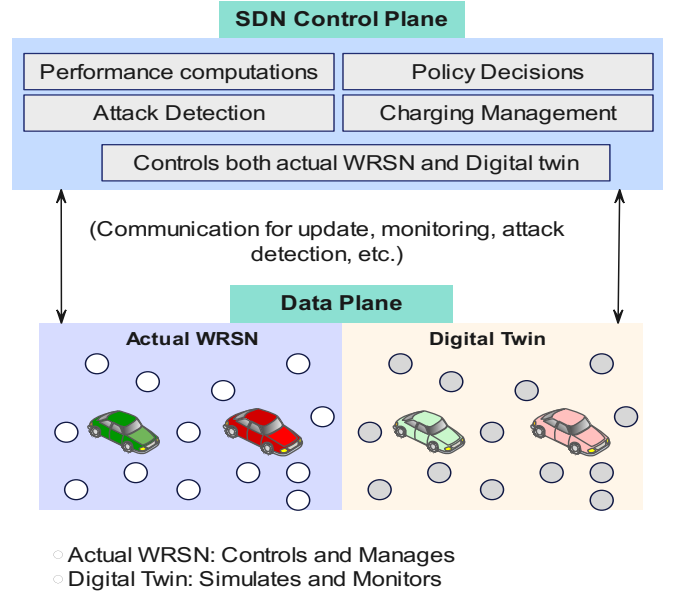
SDN Control Plane

Performance computations

Policy Decisions

Attack Detection

Charging Management

Controls both actual WRSN and Digital twin

(Communication for update, monitoring, attack detection, etc.)

Data Plane

Actual WRSN

Digital Twin

Actual WRSN: Controls and Manages

Digital Twin: Simulates and Monitors